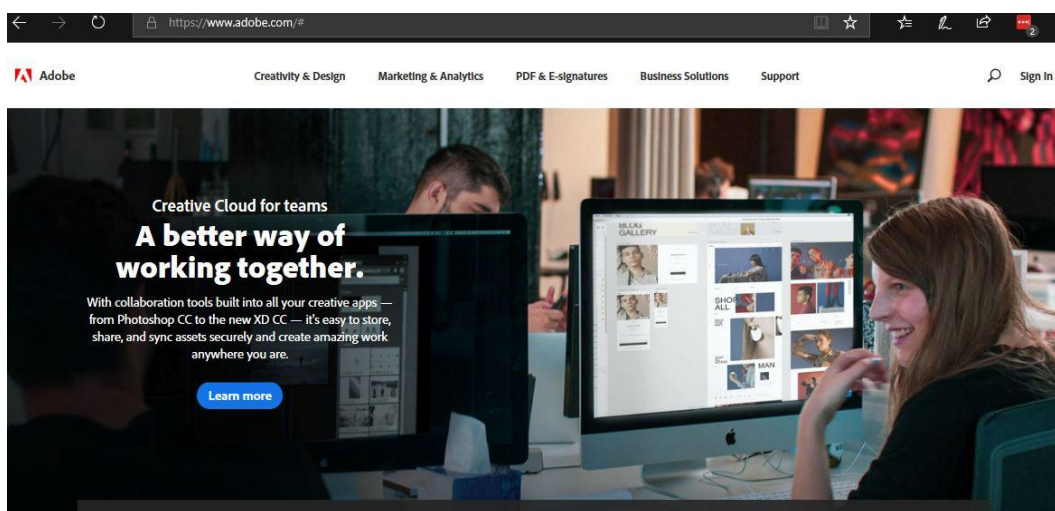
https://www.adobe.com/#

2

Adobe

Creativity & Design

Marketing & Analytics

PDF & E-signatures

Business Solutions

Support

Sign In

Creative Cloud for teams

A better way of working together.

With collaboration tools built into all your creative apps — from Photoshop CC to the new XD CC — it's easy to store, share, and sync assets securely and create amazing work anywhere you are.

Learn more

BLOG GALLERY

SHOP ALL

MAN